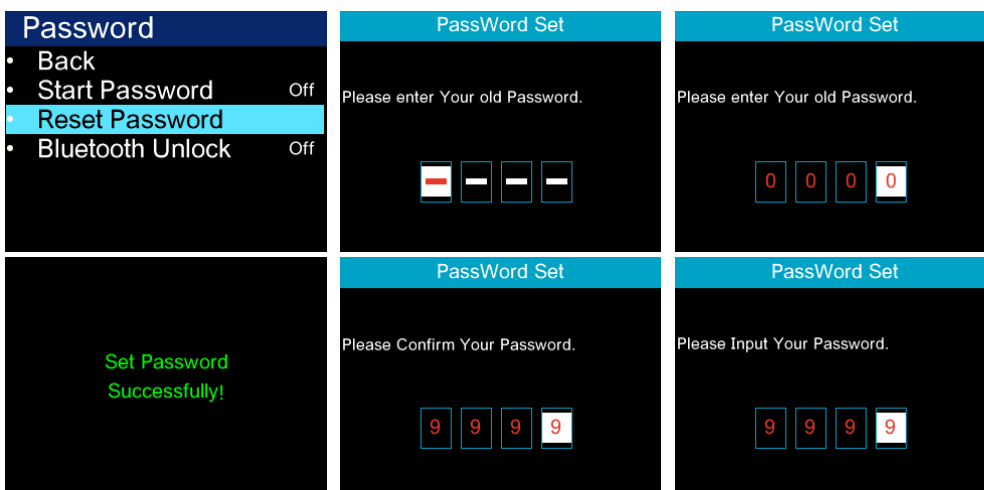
Password
• Back
• Start Password Off
• Reset Password
• Bluetooth Unlock Off

PassWord Set

Please enter Your old Password.

PassWord Set

Please enter Your old Password.

0 0 0 0

Set Password Successfully!

PassWord Set

Please Confirm Your Password.

9 9 9 9

PassWord Set

Please Input Your Password.

9 9 9 9